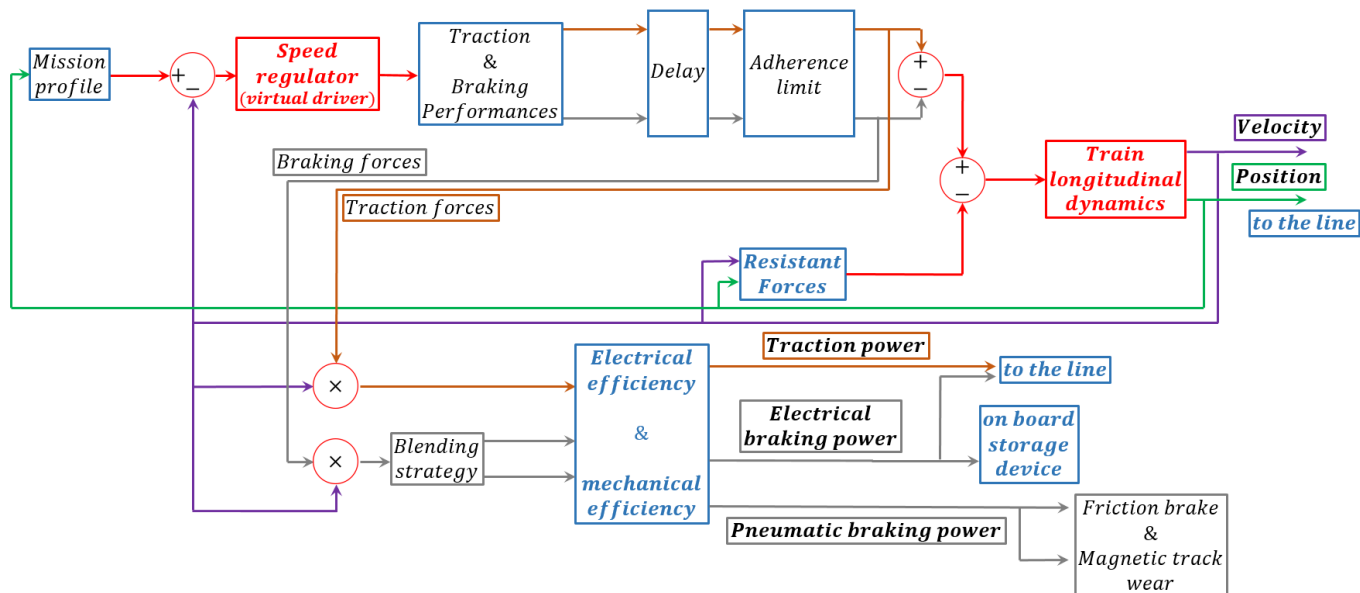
Mission profile

+
−

Speed regulator (virtual driver)

Traction & Braking Performances

Delay

Adherence limit

+
−

+
−

Train longitudinal dynamics

Velocity

Position

to the line

Braking forces

Traction forces

Resistant Forces

×

×

Blending strategy

Electrical efficiency & mechanical efficiency

Traction power

to the line

Electrical braking power

on board storage device

Pneumatic braking power

Friction brake & Magnetic track wear